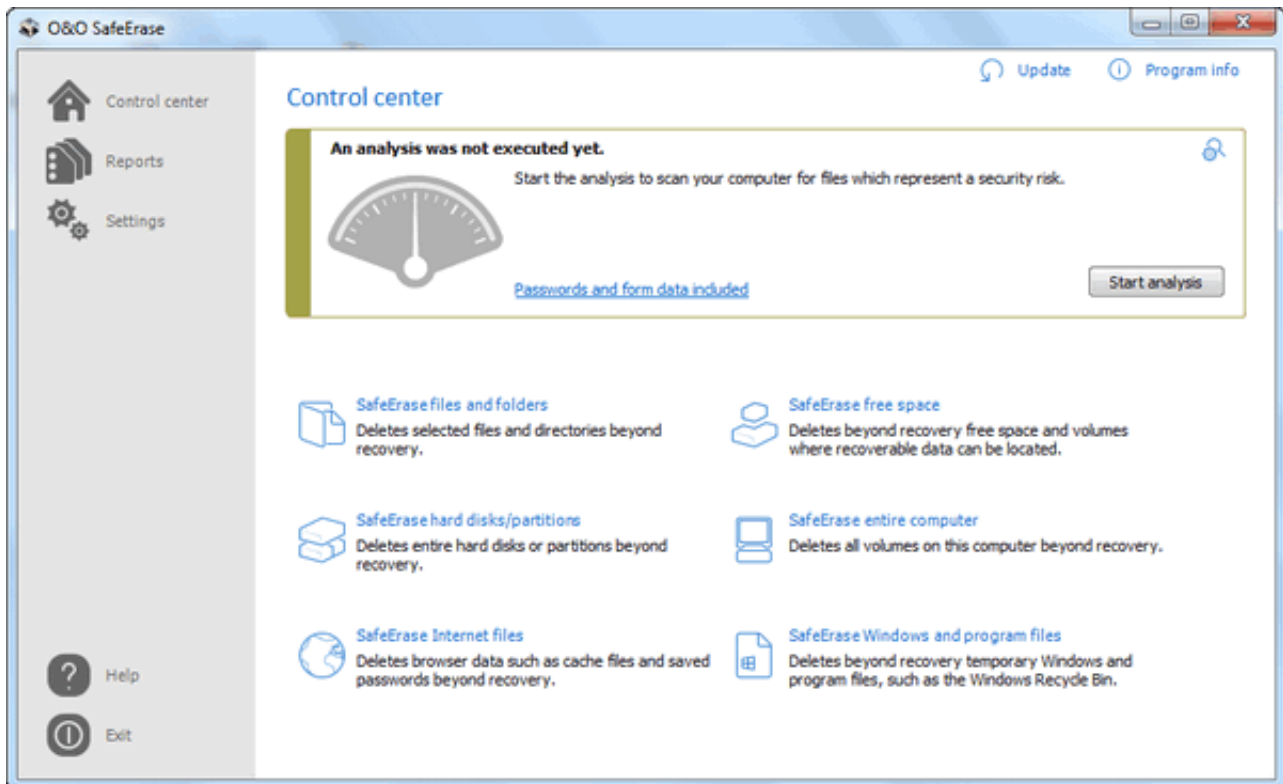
O&O SafeErase

Control center

Reports

Settings

Help

Exit

Update

Program info

Control center

An analysis was not executed yet.

Start the analysis to scan your computer for files which represent a security risk.

Passwords and form data included

Start analysis

SafeErase files and folders
Deletes selected files and directories beyond recovery.

SafeErase free space
Deletes beyond recovery free space and volumes where recoverable data can be located.

SafeErase hard disks/partitions
Deletes entire hard disks or partitions beyond recovery.

SafeErase entire computer
Deletes all volumes on this computer beyond recovery.

SafeErase Internet files
Deletes browser data such as cache files and saved passwords beyond recovery.

SafeErase Windows and program files
Deletes beyond recovery temporary Windows and program files, such as the Windows Recycle Bin.